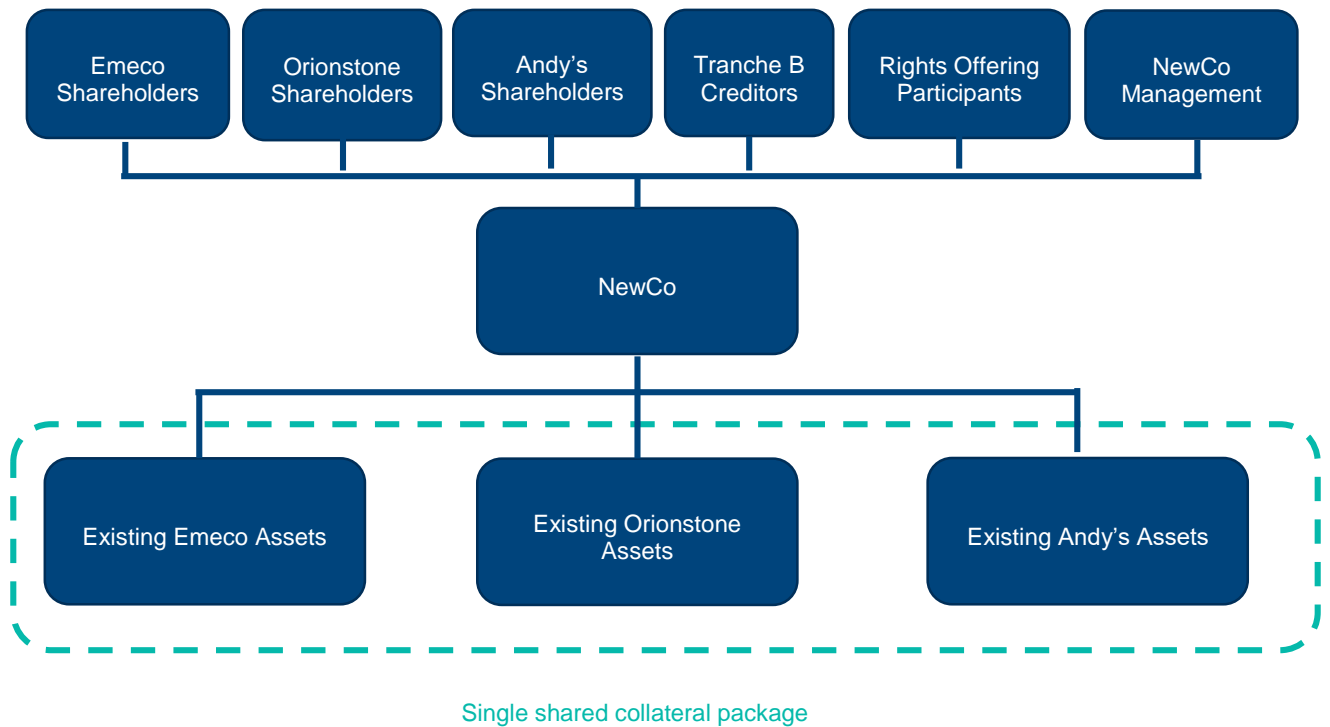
Emeco Shareholders

Orionstone Shareholders

Andy’s Shareholders

Tranche B Creditors

Rights Offering Participants

NewCo Management

NewCo

Existing Emeco Assets

Existing Orionstone Assets

Existing Andy’s Assets

Single shared collateral package